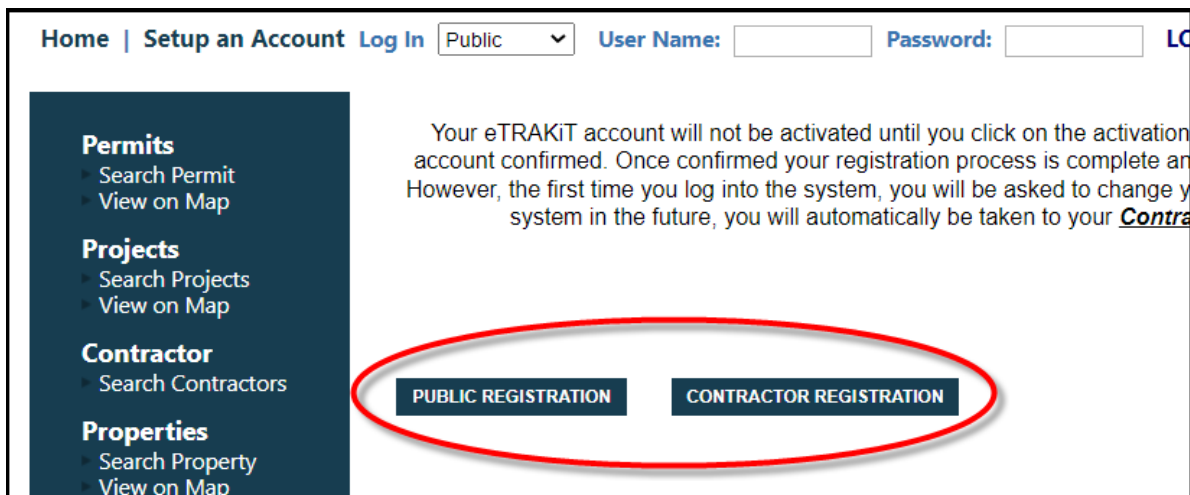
Home | Setup an Account Log In Public User Name: Password: LO

Permits
Search Permit
View on Map

Projects
Search Projects
View on Map

Contractor
Search Contractors

Properties
Search Property
View on Map

Your eTRAKiT account will not be activated until you click on the activation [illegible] account confirmed. Once confirmed your registration process is complete an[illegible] However, the first time you log into the system, you will be asked to change y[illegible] system in the future, you will automatically be taken to your Contra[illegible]

PUBLIC REGISTRATION CONTRACTOR REGISTRATION